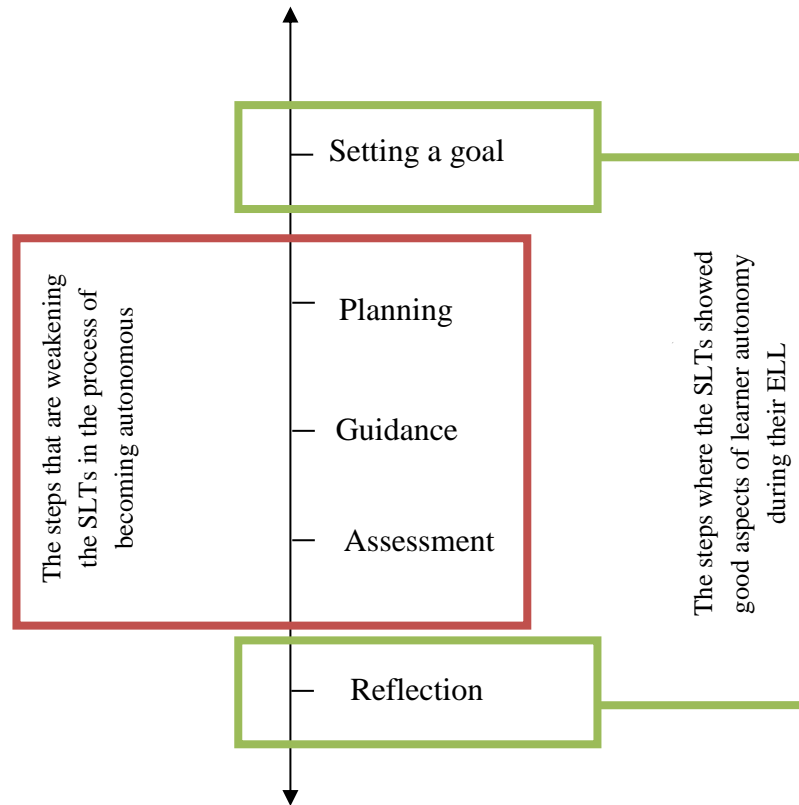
Setting a goal

The steps that are weakening the SLTs in the process of becoming autonomous

Planning

Guidance

Assessment

Reflection

The steps where the SLTs showed good aspects of learner autonomy during their ELL